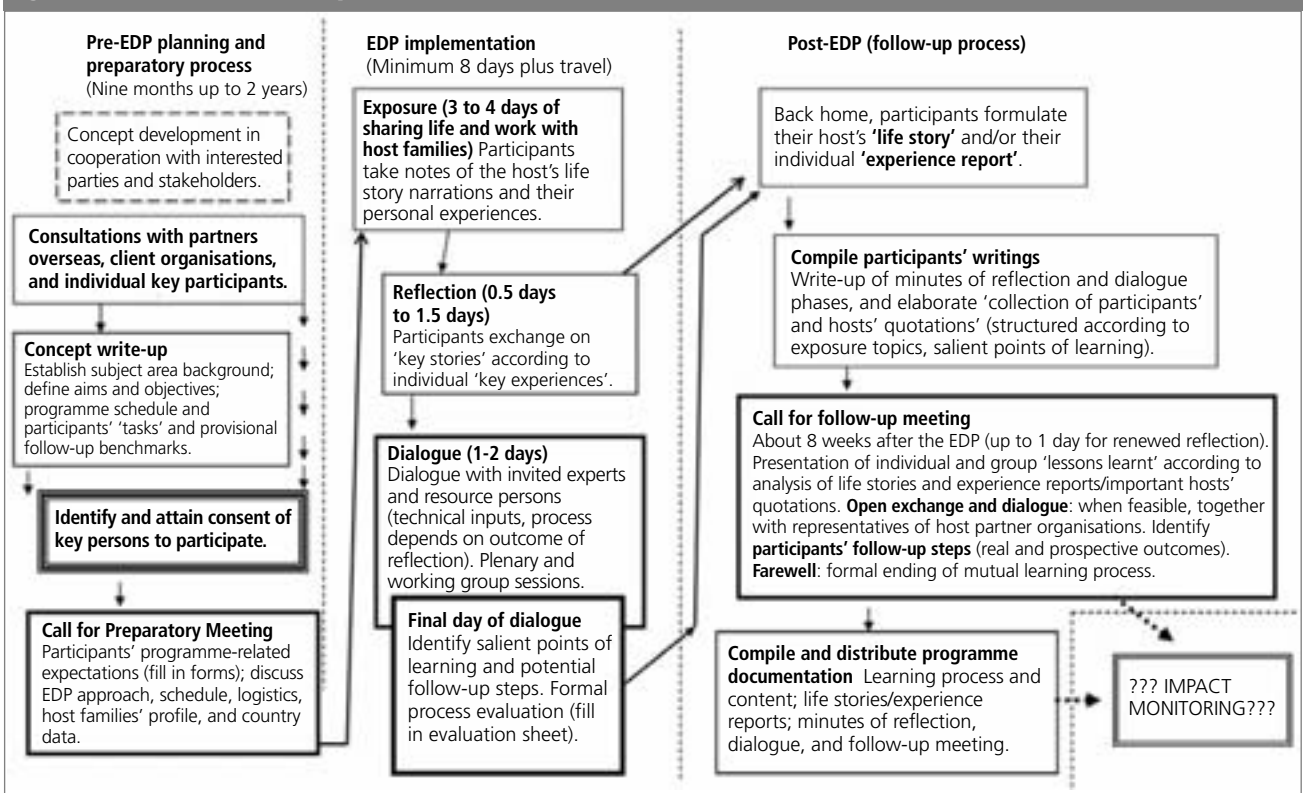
Pre-EDP planning and preparatory process
(Nine months up to 2 years)

Concept development in cooperation with interested parties and stakeholders.

Consultations with partners overseas, client organisations, and individual key participants.

Concept write-up
Establish subject area background; define aims and objectives; programme schedule and participants' 'tasks' and provisional follow-up benchmarks.

Identify and attain consent of key persons to participate.

Call for Preparatory Meeting
Participants' programme-related expectations (fill in forms); discuss EDP approach, schedule, logistics, host families' profile, and country data.

EDP implementation
(Minimum 8 days plus travel)

Exposure (3 to 4 days of sharing life and work with host families) Participants take notes of the host's life story narrations and their personal experiences.

Reflection (0.5 days to 1.5 days)
Participants exchange on 'key stories' according to individual 'key experiences'.

Dialogue (1-2 days)
Dialogue with invited experts and resource persons (technical inputs, process depends on outcome of reflection). Plenary and working group sessions.

Final day of dialogue
Identify salient points of learning and potential follow-up steps. Formal process evaluation (fill in evaluation sheet).

Post-EDP (follow-up process)

Back home, participants formulate their host's 'life story' and/or their individual 'experience report'.

Compile participants' writings
Write-up of minutes of reflection and dialogue phases, and elaborate 'collection of participants' and hosts' quotations' (structured according to exposure topics, salient points of learning).

Call for follow-up meeting
About 8 weeks after the EDP (up to 1 day for renewed reflection). Presentation of individual and group 'lessons learnt' according to analysis of life stories and experience reports/important hosts' quotations. Open exchange and dialogue: when feasible, together with representatives of host partner organisations. Identify participants' follow-up steps (real and prospective outcomes). Farewell: formal ending of mutual learning process.

Compile and distribute programme documentation Learning process and content; life stories/experience reports; minutes of reflection, dialogue, and follow-up meeting.

??? IMPACT MONITORING???